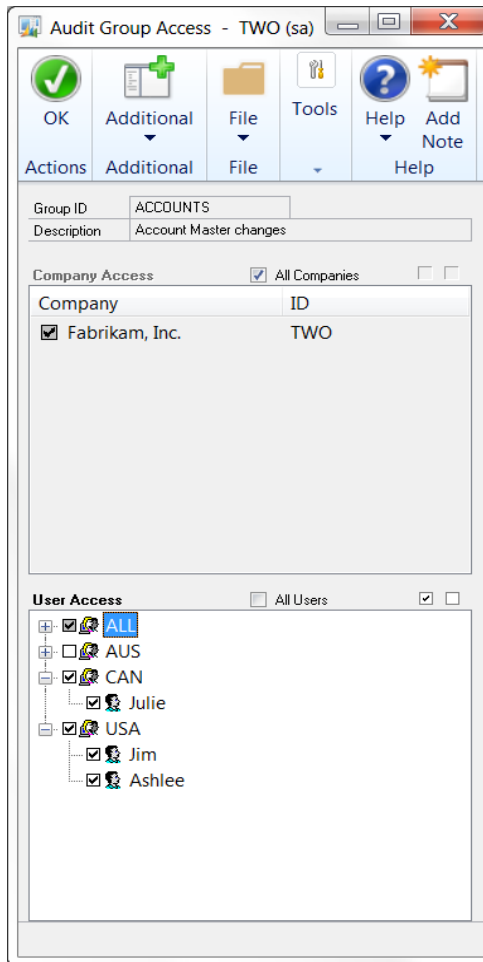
Audit Group Access - TWO (sa)

OK
Actions

Additional
Additional

File
File

Tools

Help

Add Note
Help

Group ID ACCOUNTS
Description Account Master changes

Company Access
All Companies

| Company | ID |
|---|---|
| Fabrikam, Inc. | TWO |

User Access
All Users

ALL
AUS
CAN
Julie
USA
Jim
Ashlee